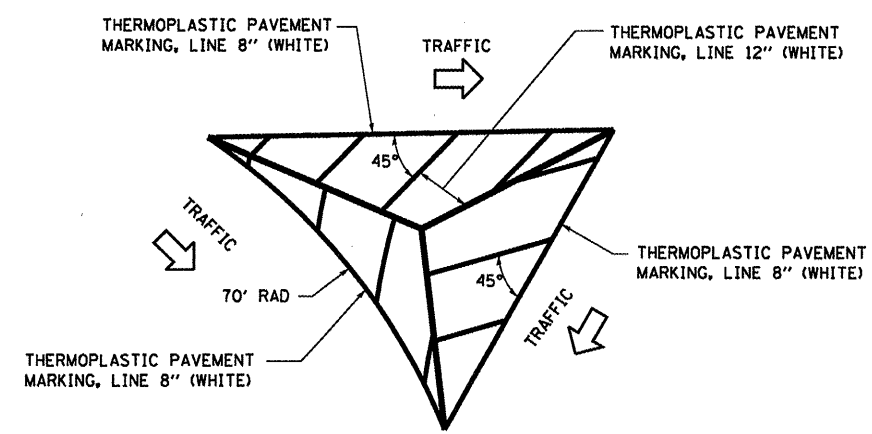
THERMOPLASTIC PAVEMENT MARKING, LINE 8" (WHITE)

TRAFFIC

THERMOPLASTIC PAVEMENT MARKING, LINE 12" (WHITE)

45°

TRAFFIC

THERMOPLASTIC PAVEMENT MARKING, LINE 8" (WHITE)

45°

70' RAD

TRAFFIC

THERMOPLASTIC PAVEMENT MARKING, LINE 8" (WHITE)